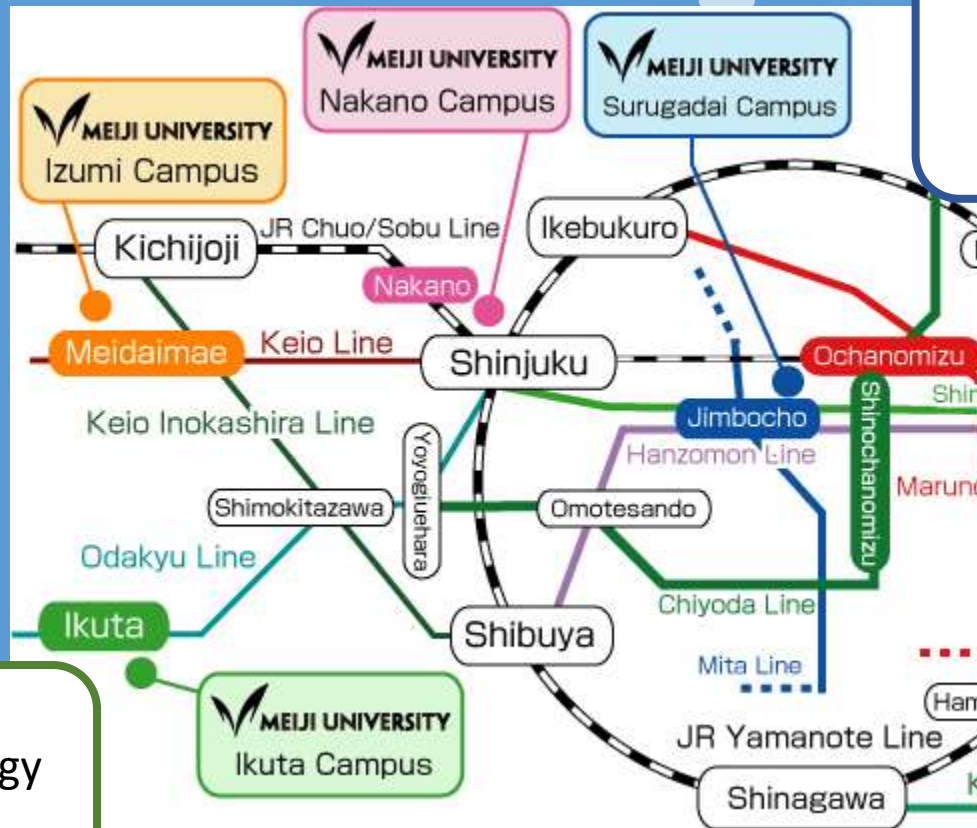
MEIJI UNIVERSITY
Nakano Campus

MEIJI UNIVERSITY
Surugadai Campus

MEIJI UNIVERSITY
Izumi Campus

Kichijoji
JR Chuo/Sobu Line
Ikebukuro
Nakano
Meidaimae
Keio Line
Shinjuku
Ochanomizu
Keio Inokashira Line
Jimbocho
Shinochanomizu
Shin
Yoyogiuehara
Hanzomon Line
Maruno
Shimokitazawa
Omotesando
Odakyu Line
Ikuta
Chiyoda Line
Shibuya
Mita Line
Ham
MEIJI UNIVERSITY
Ikuta Campus
JR Yamanote Line
gy
Shinagawa